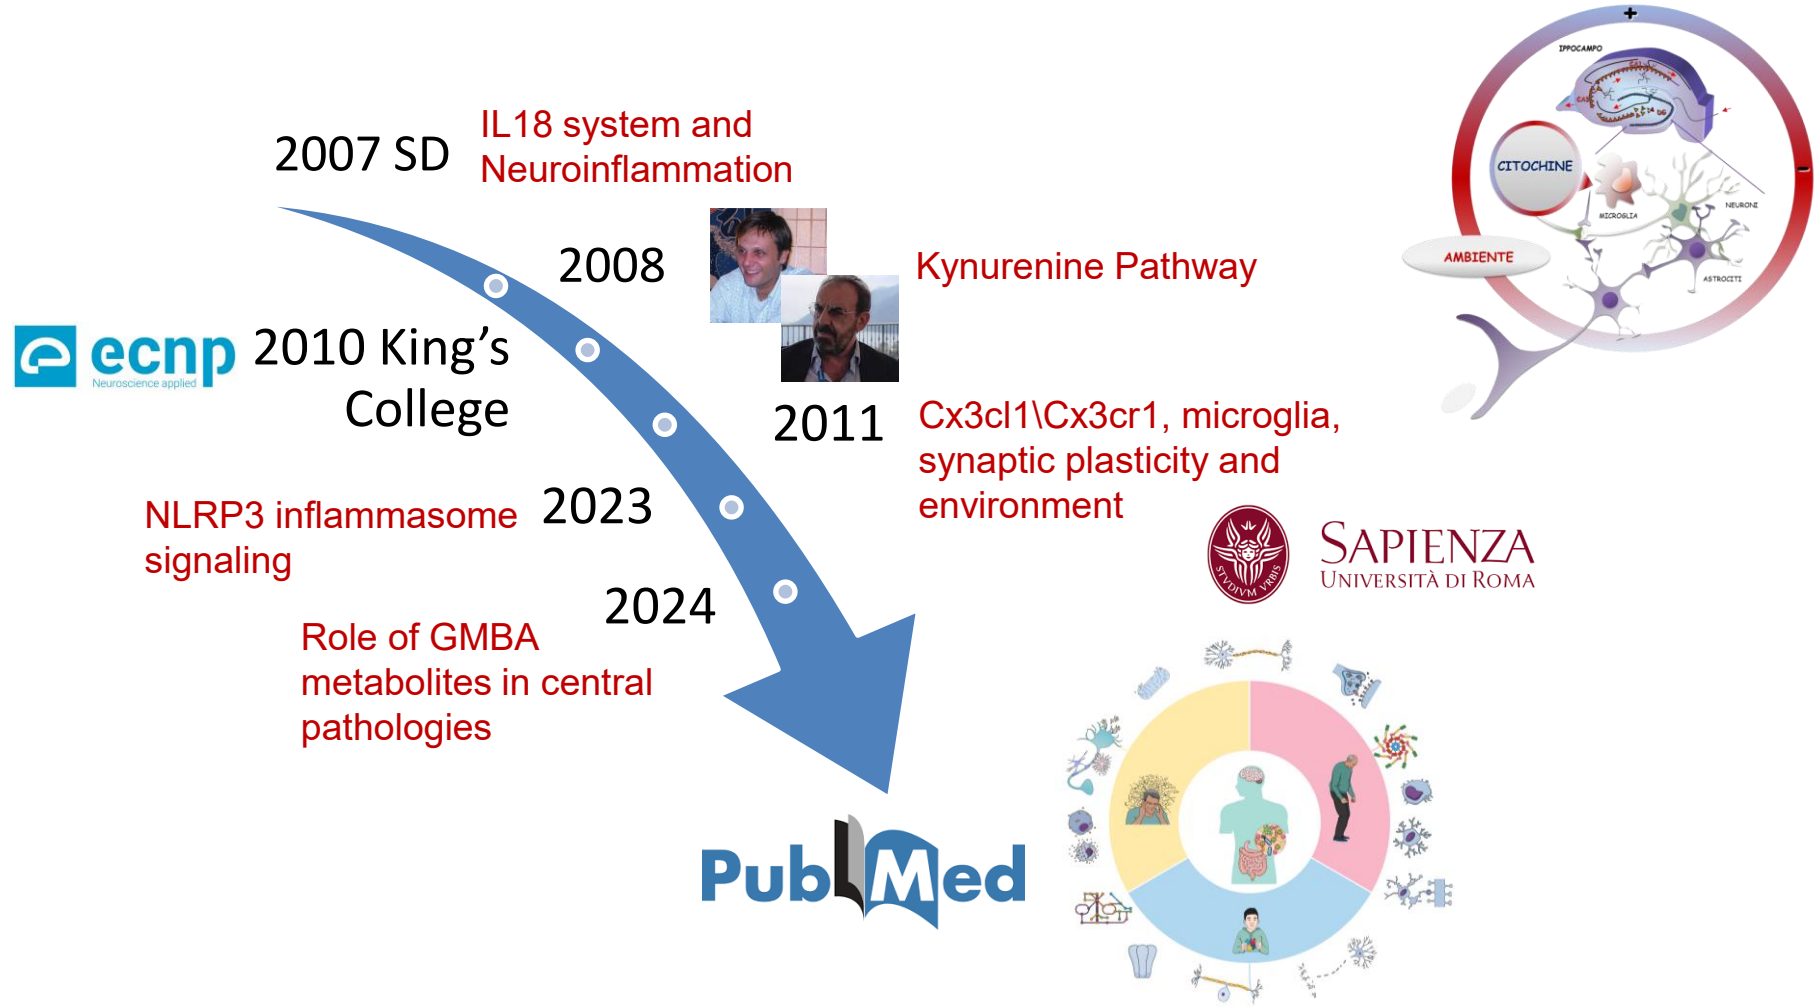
2007 SD

IL18 system and Neuroinflammation

2008

Kynurenine Pathway

ecnp
Neuroscience applied

2010 King's College

2011

Cx3cl1\Cx3cr1, microglia, synaptic plasticity and environment

NLRP3 inflammasome signaling

2023

2024

Role of GMBA metabolites in central pathologies

PubMed

SAPIENZA
UNIVERSITÀ DI ROMA

STVDIVM VRBIS

+
-
IPPOCAMPO
CITOCHINE
AMBIENTE
MICROGLIA
NEURONI
ASTROCITI